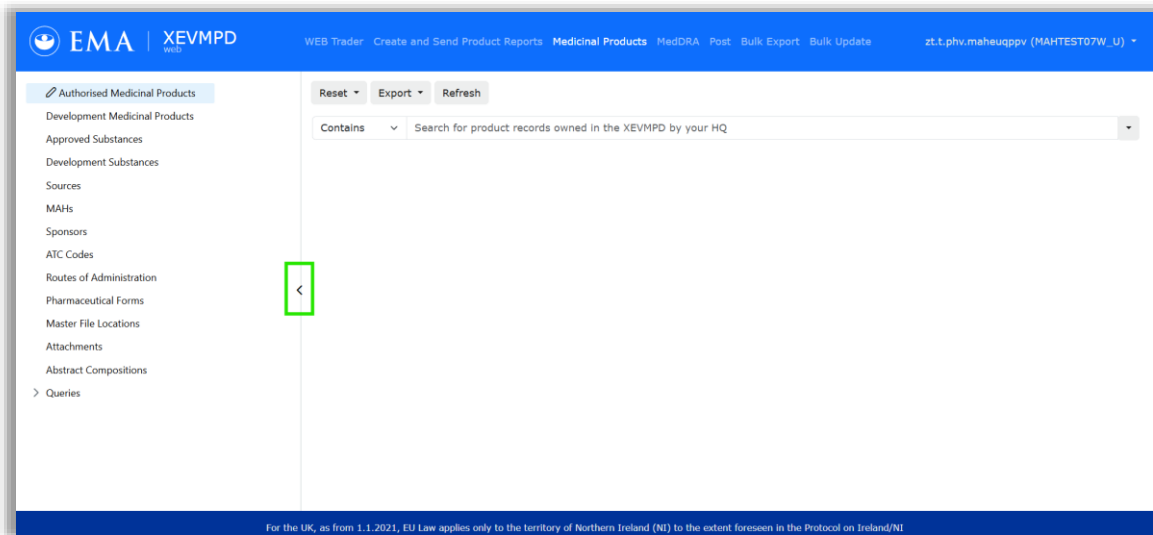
EMA | XEVMPD web

WEB Trader Create and Send Product Reports Medicinal Products MedDRA Post Bulk Export Bulk Update

zt.t.phv.maheuqppv (MAHTEST07W_U)

Authorised Medicinal Products
Development Medicinal Products
Approved Substances
Development Substances
Sources
MAHs
Sponsors
ATC Codes
Routes of Administration
Pharmaceutical Forms
Master File Locations
Attachments
Abstract Compositions
Queries

Reset Export Refresh

Contains Search for product records owned in the XEVMPD by your HQ

For the UK, as from 1.1.2021, EU Law applies only to the territory of Northern Ireland (NI) to the extent foreseen in the Protocol on Ireland/NI